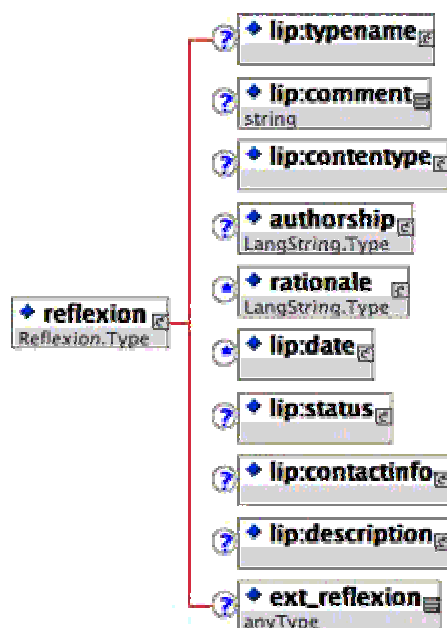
reflexion
Reflexion.Type

lip:typename

lip:comment
string

lip:contenttype

authorship
LangString.Type

rationale
LangString.Type

lip:date

lip:status

lip:contactinfo

lip:description

ext_reflexion
anyType